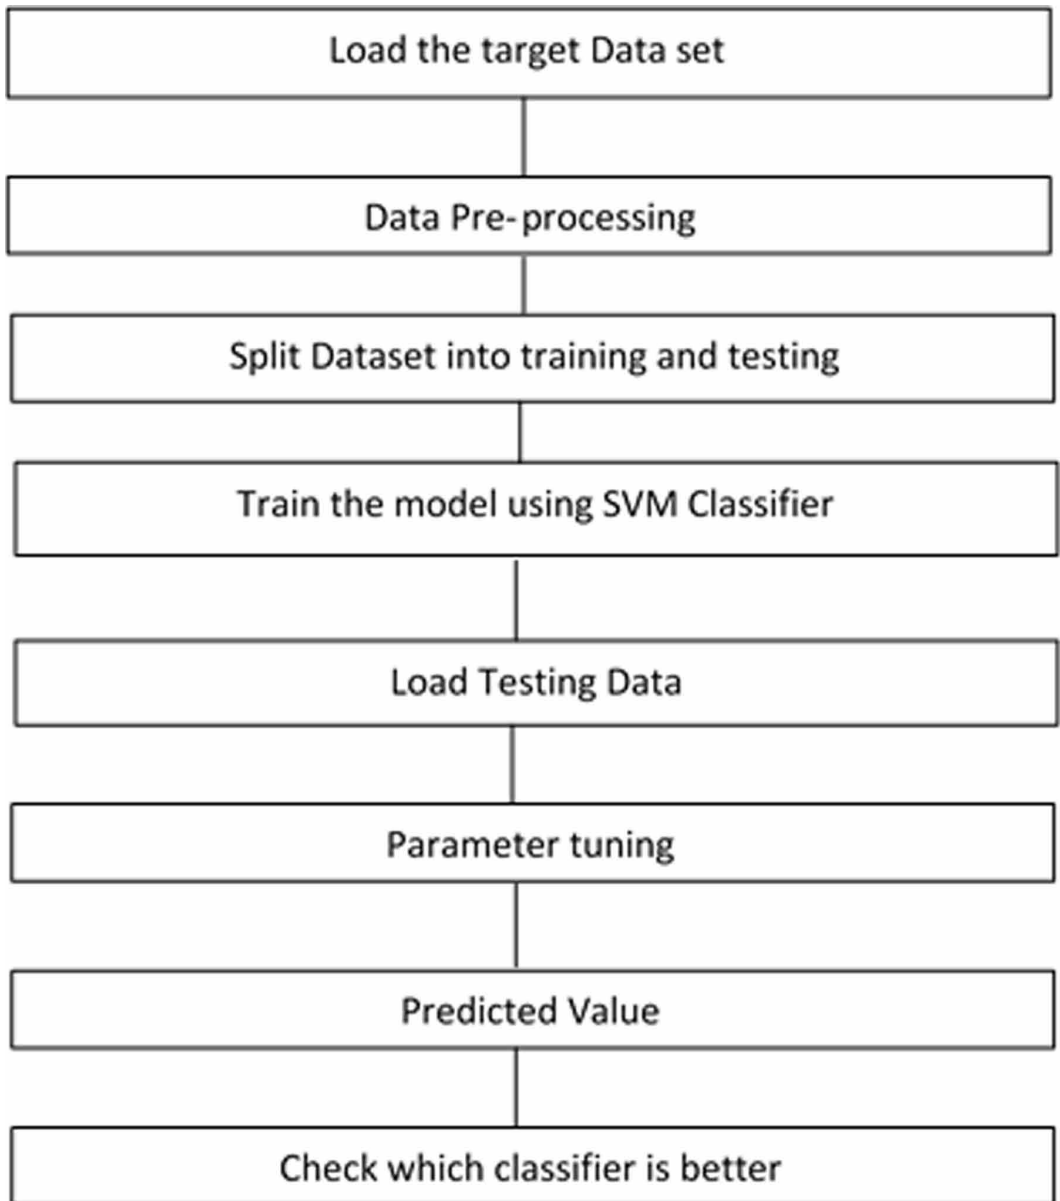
Load the target Data set

Data Pre- processing

Split Dataset into training and testing

Train the model using SVM Classifier

Load Testing Data

Parameter tuning

Predicted Value

Check which classifier is better